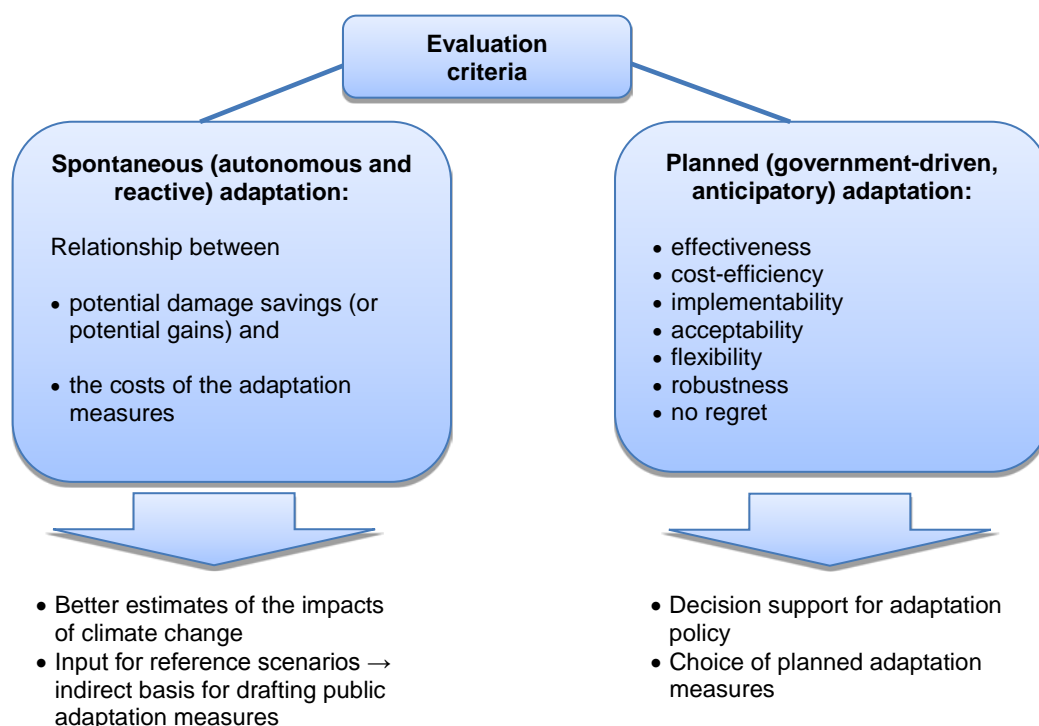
Evaluation criteria

Spontaneous (autonomous and reactive) adaptation:

Relationship between

• potential damage savings (or potential gains) and

• the costs of the adaptation measures

• Better estimates of the impacts of climate change
• Input for reference scenarios → indirect basis for drafting public adaptation measures

Planned (government-driven, anticipatory) adaptation:

• effectiveness
• cost-efficiency
• implementability
• acceptability
• flexibility
• robustness
• no regret

• Decision support for adaptation policy
• Choice of planned adaptation measures